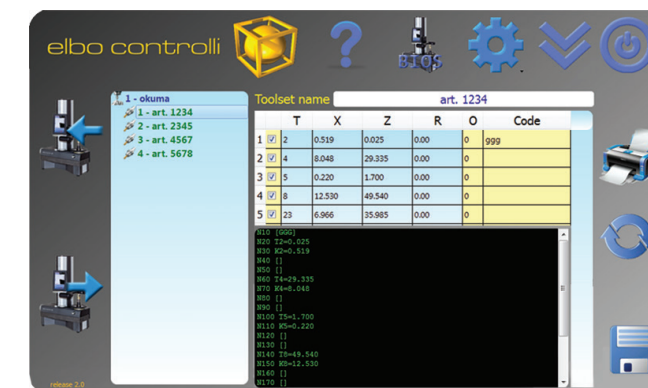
elbo controlli

BTOS

1 - okuma
1 - art. 1234
2 - art. 2345
3 - art. 4567
4 - art. 5678

Toolset name art. 1234

| | | T | X | Z | R | O | Code |
|---|---|---|---|---|---|---|---|
| 1 | ☑ | 2 | 0.519 | 0.025 | 0.00 | 0 | ggg |
| 2 | ☑ | 4 | 8.048 | 29.335 | 0.00 | 0 | |
| 3 | ☑ | 5 | 0.220 | 1.700 | 0.00 | 0 | |
| 4 | ☑ | 8 | 12.530 | 49.540 | 0.00 | 0 | |
| 5 | ☑ | 23 | 6.966 | 35.985 | 0.00 | 0 | |

N10 [GGG]
N20 Z2=0.025
N30 X2=0.519
N40 []
N50 []
N60 Z4=29.335
N70 X4=8.048
N80 []
N90 []
N100 Z5=1.700
N110 X5=0.220
N120 []
N130 []
N140 Z8=49.540
N150 X8=12.530
N160 []
N170 []

release 2.0